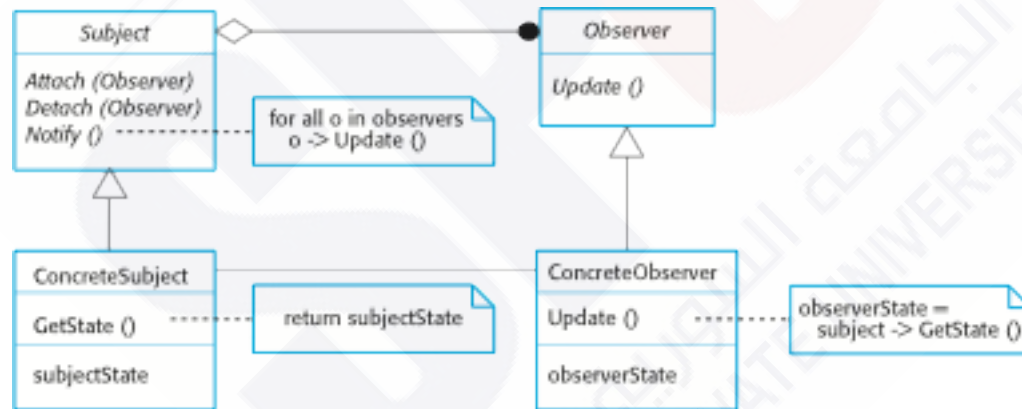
Subject

Attach (Observer)
Detach (Observer)
Notify ()

for all o in observers
o -> Update ()

Observer

Update ()

ConcreteSubject

GetState ()

subjectState

return subjectState

ConcreteObserver

Update ()

observerState

observerState =
subject -> GetState ()